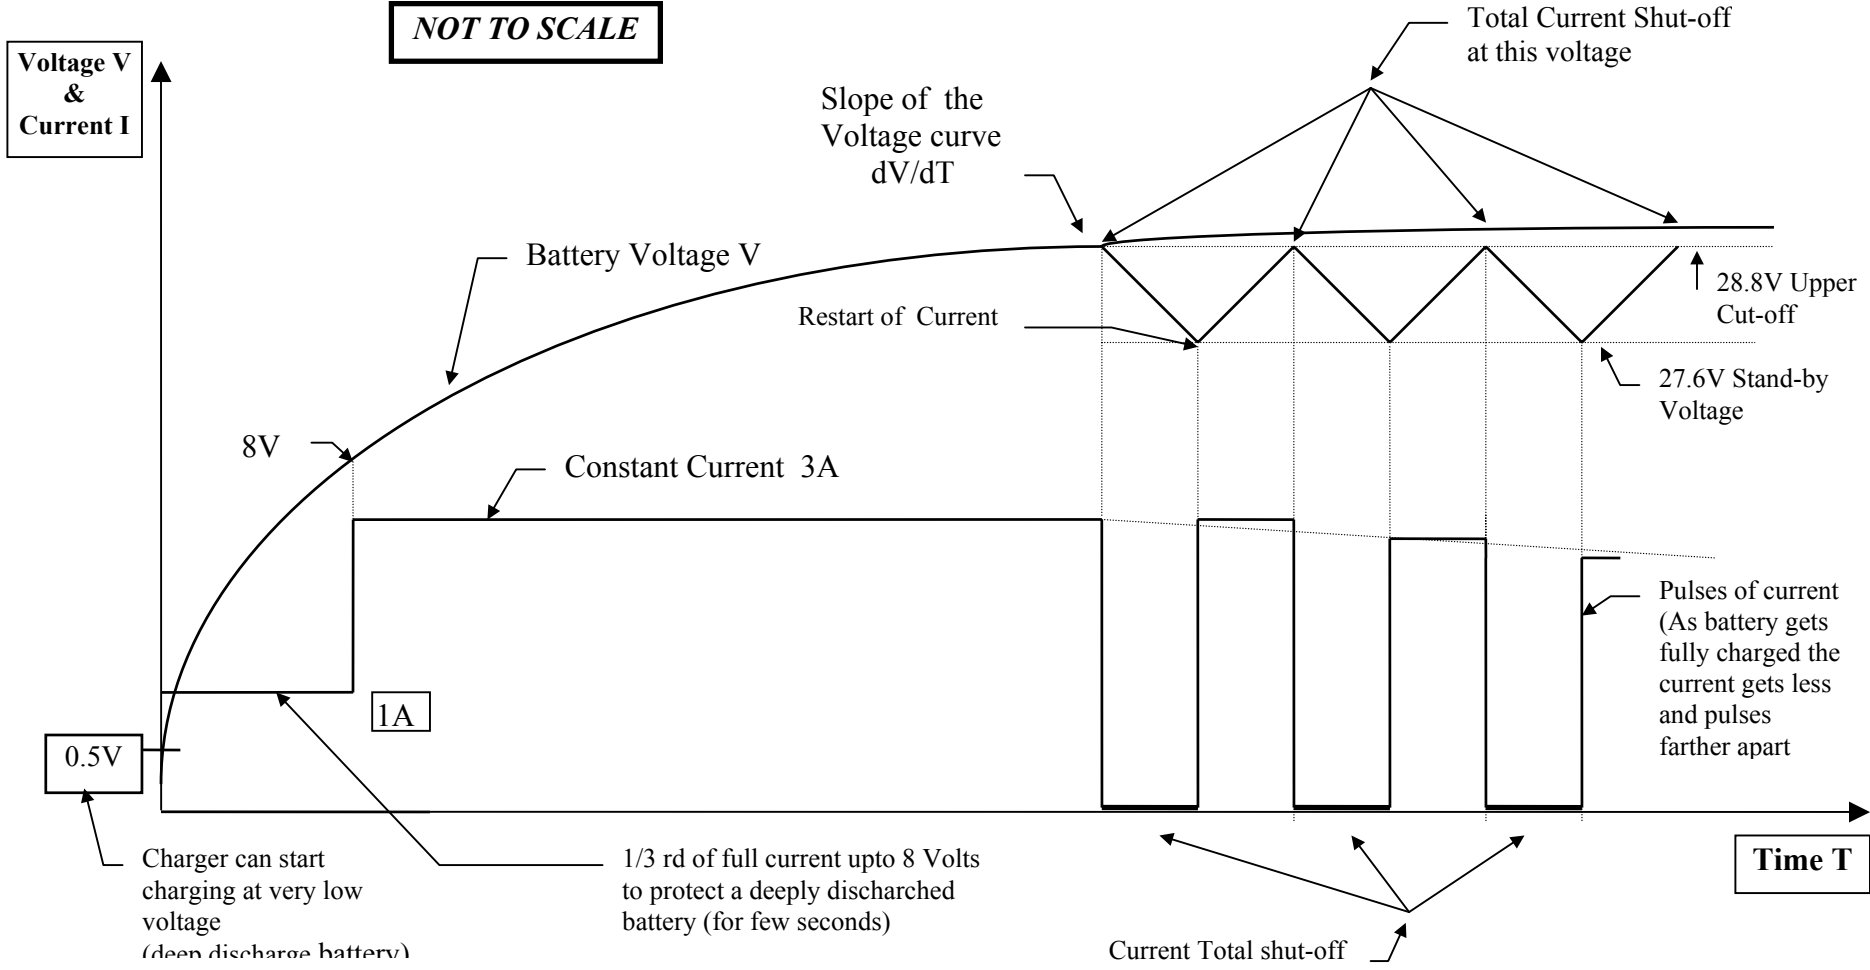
NOT TO SCALE

Voltage V & Current I

Total Current Shut-off at this voltage

Slope of the Voltage curve dV/dT

Battery Voltage V

28.8V Upper Cut-off

Restart of Current

27.6V Stand-by Voltage

8V

Constant Current 3A

Pulses of current (As battery gets fully charged the current gets less and pulses farther apart

1A

0.5V

Charger can start charging at very low voltage (deep discharge battery)

1/3 rd of full current upto 8 Volts to protect a deeply discharched battery (for few seconds)

Time T

Current Total shut-off